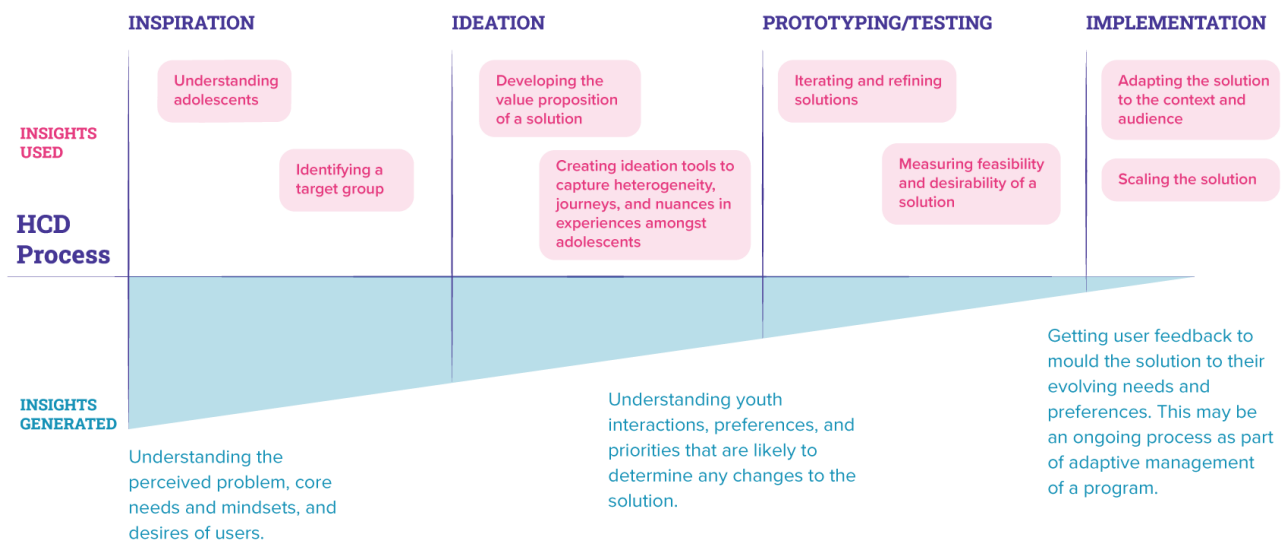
INSPIRATION

IDEATION

PROTOTYPING/TESTING

IMPLEMENTATION

INSIGHTS USED

Understanding adolescents

Identifying a target group

Developing the value proposition of a solution

Creating ideation tools to capture heterogeneity, journeys, and nuances in experiences amongst adolescents

Iterating and refining solutions

Measuring feasibility and desirability of a solution

Adapting the solution to the context and audience

Scaling the solution

HCD Process

INSIGHTS GENERATED

Understanding the perceived problem, core needs and mindsets, and desires of users.

Understanding youth interactions, preferences, and priorities that are likely to determine any changes to the solution.

Getting user feedback to mould the solution to their evolving needs and preferences. This may be an ongoing process as part of adaptive management of a program.